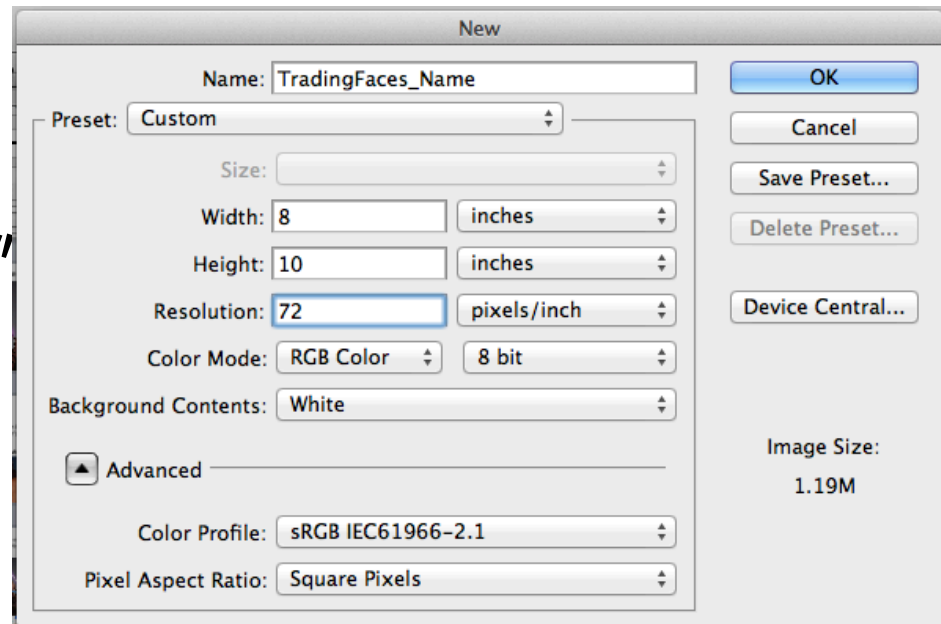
New

Name: TradingFaces_Name

OK

Cancel

Save Preset...

Delete Preset...

Device Central...

Preset: Custom

Size:

Width: 8 inches

Height: 10 inches

Resolution: 72 pixels/inch

Color Mode: RGB Color 8 bit

Background Contents: White

Advanced

Color Profile: sRGB IEC61966-2.1

Pixel Aspect Ratio: Square Pixels

Image Size:
1.19M